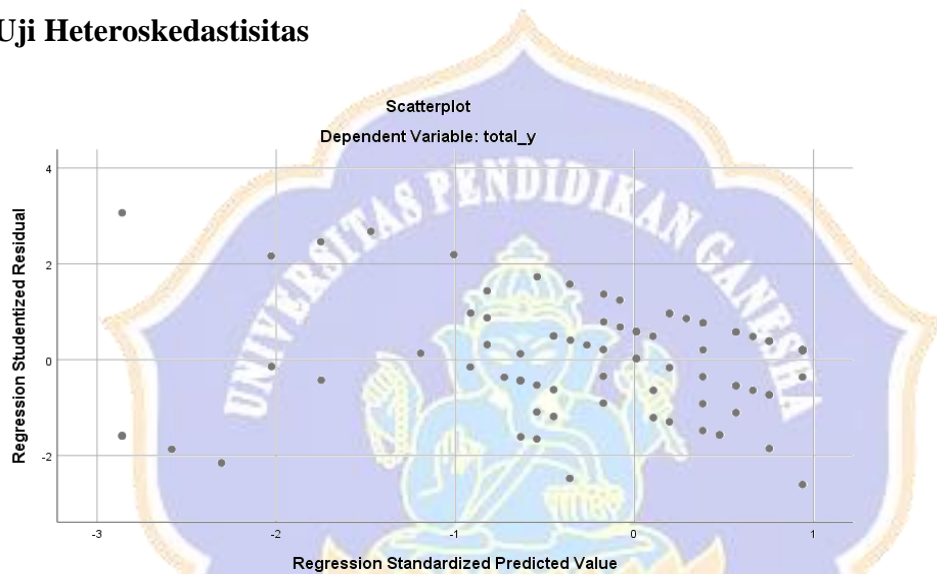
Uji Heteroskedastisitas

Scatterplot

Dependent Variable: total_y

UNIVERSITAS PENDIDIKAN GANESHA

Regression Studentized Residual

4

2

0

-2

-3

-2

-1

0

1

Regression Standardized Predicted Value